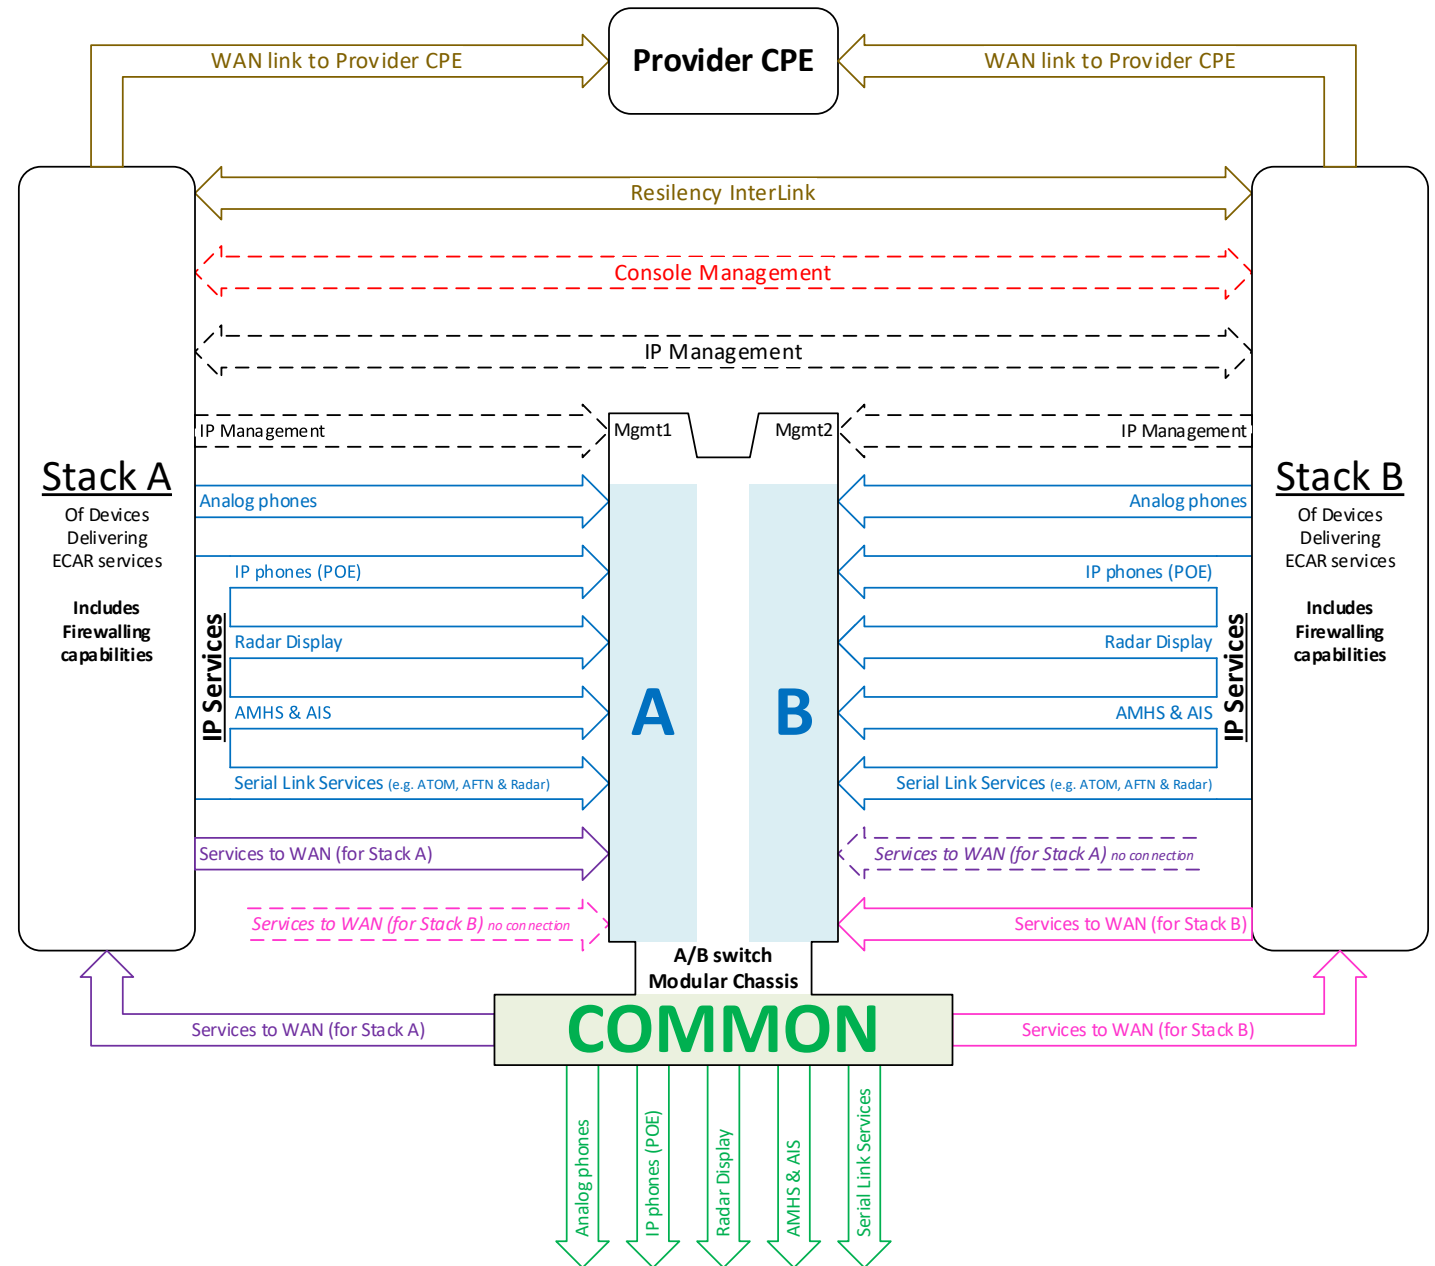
WAN link to Provider CPE

Provider CPE

WAN link to Provider CPE

Resiliency InterLink

Console Management

IP Management

Stack A
Of Devices Delivering ECAR services

Includes Firewalling capabilities

IP Management

Mgmt1

Mgmt2

IP Management

Stack B
Of Devices Delivering ECAR services

Includes Firewalling capabilities

Analog phones

Analog phones

IP Services

IP phones (POE)

IP phones (POE)

IP Services

Radar Display

Radar Display

A

B

AMHS & AIS

AMHS & AIS

Serial Link Services (e.g. ATOM, AFTN & Radar)

Serial Link Services (e.g. ATOM, AFTN & Radar)

Services to WAN (for Stack A)

Services to WAN (for Stack A) no connection

Services to WAN (for Stack B) no connection

Services to WAN (for Stack B)

A/B switch
Modular Chassis

Services to WAN (for Stack A)

COMMON

Services to WAN (for Stack B)

Analog phones

IP phones (POE)

Radar Display

AMHS & AIS

Serial Link Services